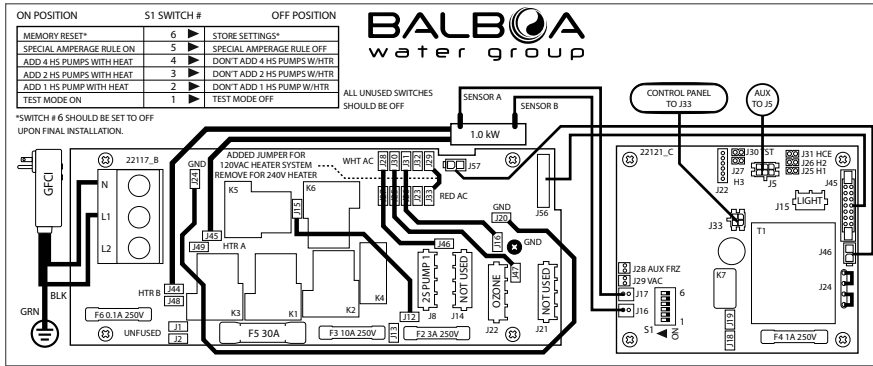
| ON POSITION | S1 SWITCH # | OFF POSITION |
|---|---|---|
| MEMORY RESET* | 6 ▶ | STORE SETTINGS* |
| SPECIAL AMPERAGE RULE ON | 5 ▶ | SPECIAL AMPERAGE RULE OFF |
| ADD 4 HS PUMPS WITH HEAT | 4 ▶ | DON'T ADD 4 HS PUMPS W/HTR |
| ADD 2 HS PUMPS WITH HEAT | 3 ▶ | DON'T ADD 2 HS PUMPS W/HTR |
| ADD 1 HS PUMP WITH HEAT | 2 ▶ | DON'T ADD 1 HS PUMP W/HTR |
| TEST MODE ON | 1 ▶ | TEST MODE OFF |

*SWITCH # 6 SHOULD BE SET TO OFF UPON FINAL INSTALLATION.

BALBOA water group

ALL UNUSED SWITCHES SHOULD BE OFF

SENSOR A

SENSOR B

1.0 kW

CONTROL PANEL TO J33

AUX TO J5

GFCI

22117_B

N

L1

L2

BLK

GRN

GND

J24

ADDED JUMPER FOR 120VAC HEATER SYSTEM REMOVE FOR 240V HEATER

WHT AC

J28 J30 J31 J32 J29

J57

K5

K6

J33 J23

RED AC

J45

J49

J15

HTR A

J46

GND

J20

J56

J10

GND

J47

HTR B

J44

J48

K3

K1

K2

K4

2SPUMP 1

J8

NOT USED

J14

OZONE

J22

NOT USED

J21

J12

F6 0.1A 250V

UNFUSED

J1

J2

F5 30A

J13

F3 10A 250V

F2 3A 250V

22121_C

J27

J30 TST

H3

J31 HCE

J26 H2

J25 H1

J22

J5

J45

J15

LIGHT

J33

T1

J46

K7

J24

J28 AUX FRZ

J29 VAC

J17

J16

6

1

S1

ON

J18 J19

F4 1A 250V